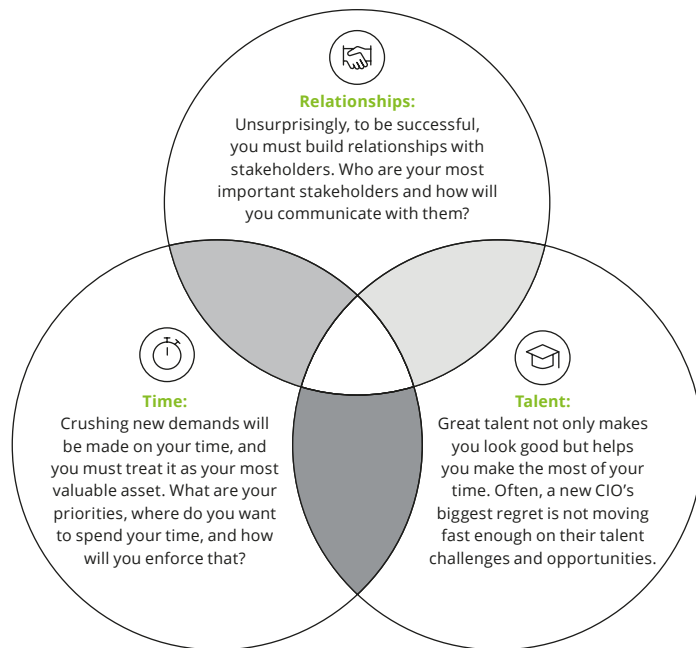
Relationships:
Unsurprisingly, to be successful, you must build relationships with stakeholders. Who are your most important stakeholders and how will you communicate with them?

Time:
Crushing new demands will be made on your time, and you must treat it as your most valuable asset. What are your priorities, where do you want to spend your time, and how will you enforce that?

Talent:
Great talent not only makes you look good but helps you make the most of your time. Often, a new CIO's biggest regret is not moving fast enough on their talent challenges and opportunities.